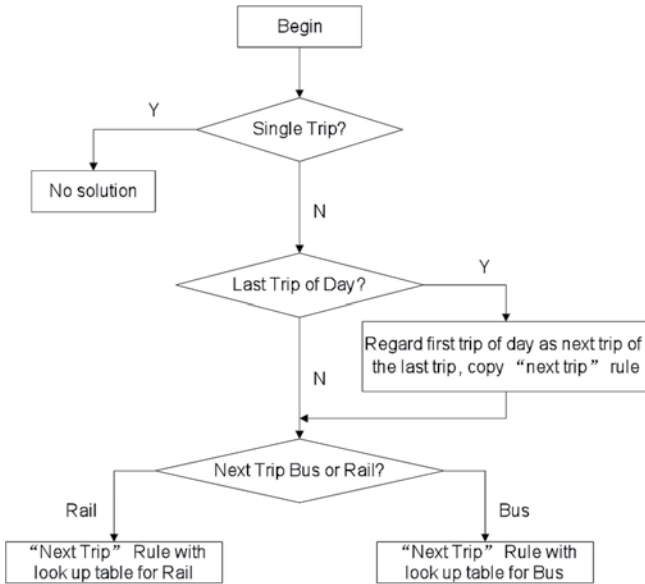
Begin

Single Trip?

Y

No solution

N

Last Trip of Day?

Y

Regard first trip of day as next trip of the last trip, copy “next trip” rule

N

Next Trip Bus or Rail?

Rail

Bus

“Next Trip” Rule with look up table for Rail

“Next Trip” Rule with look up table for Bus